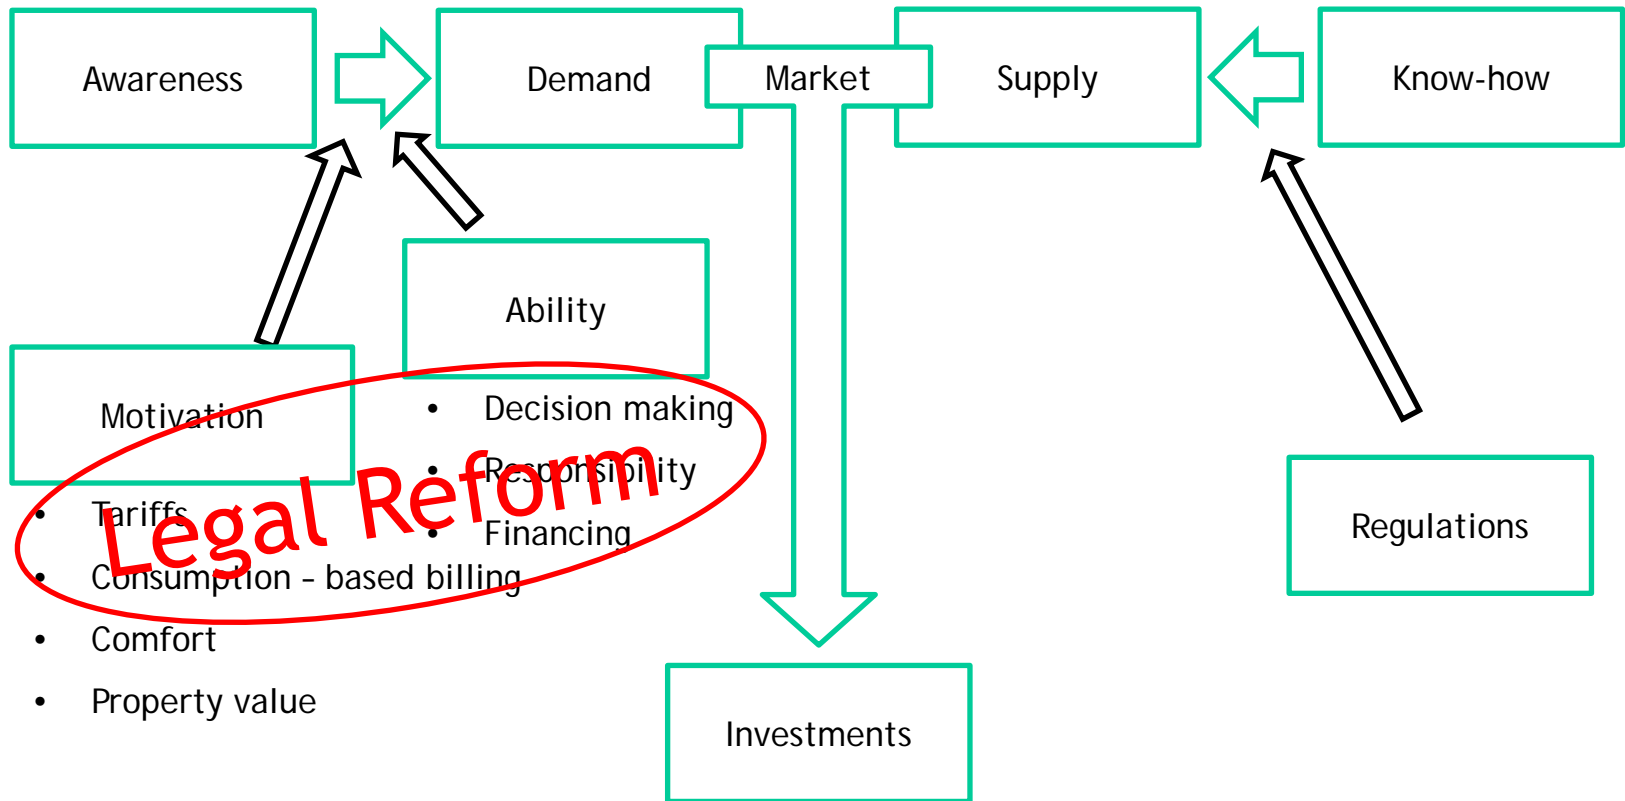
Awareness

Demand

Market

Supply

Know-how

Ability

Motivation

- Decision making
- Responsibility
- Financing

- Tariffs
- Consumption – based billing
- Comfort
- Property value

Legal Reform

Regulations

Investments